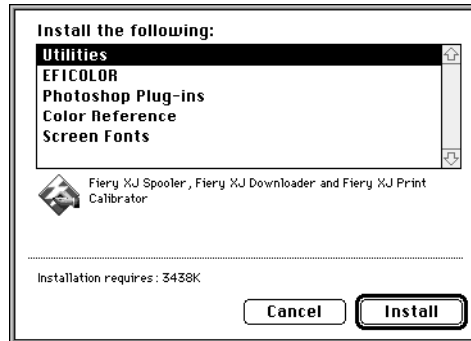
Install the following:

Utilities
EFICOLOR
Photoshop Plug-ins
Color Reference
Screen Fonts

Fiery XJ Spooler, Fiery XJ Downloader and Fiery XJ Print Calibrator

Installation requires: 3438K

Cancel

Install